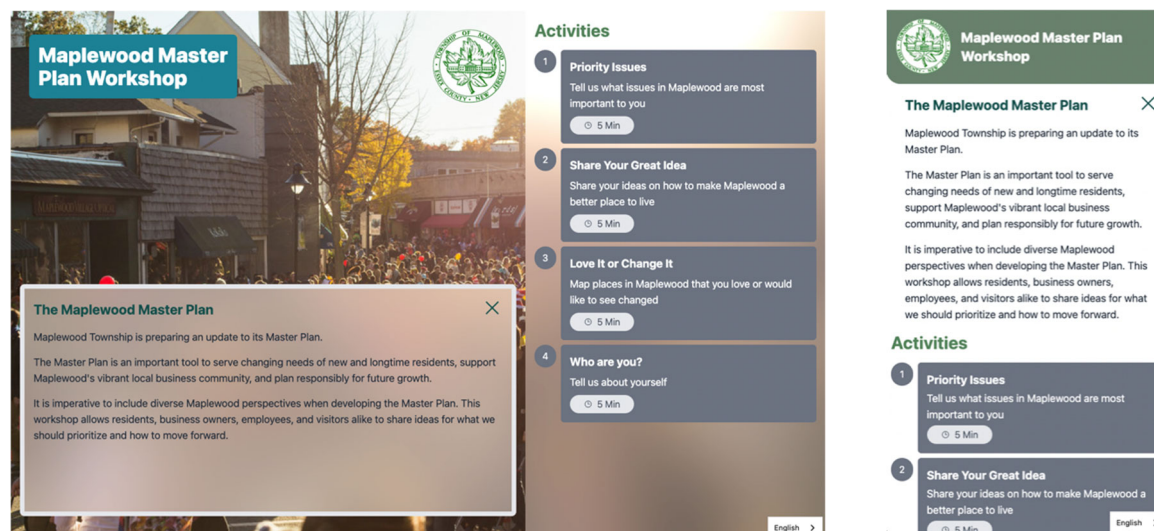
Maplewood Master Plan Workshop

TOWNSHIP OF MAPLEWOOD ESSEX COUNTY NEW JERSEY

MAPLEWOOD

The Maplewood Master Plan

Maplewood Township is preparing an update to its Master Plan.

The Master Plan is an important tool to serve changing needs of new and longtime residents, support Maplewood's vibrant local business community, and plan responsibly for future growth.

It is imperative to include diverse Maplewood perspectives when developing the Master Plan. This workshop allows residents, business owners, employees, and visitors alike to share ideas for what we should prioritize and how to move forward.

Activities

1
Priority Issues
Tell us what issues in Maplewood are most important to you
5 Min

2
Share Your Great Idea
Share your ideas on how to make Maplewood a better place to live
5 Min

3
Love It or Change It
Map places in Maplewood that you love or would like to see changed
5 Min

4
Who are you?
Tell us about yourself
5 Min

English

Maplewood Master Plan Workshop

The Maplewood Master Plan

Maplewood Township is preparing an update to its Master Plan.

The Master Plan is an important tool to serve changing needs of new and longtime residents, support Maplewood's vibrant local business community, and plan responsibly for future growth.

It is imperative to include diverse Maplewood perspectives when developing the Master Plan. This workshop allows residents, business owners, employees, and visitors alike to share ideas for what we should prioritize and how to move forward.

Activities

1
Priority Issues
Tell us what issues in Maplewood are most important to you
5 Min

2
Share Your Great Idea
Share your ideas on how to make Maplewood a better place to live
5 Min

English